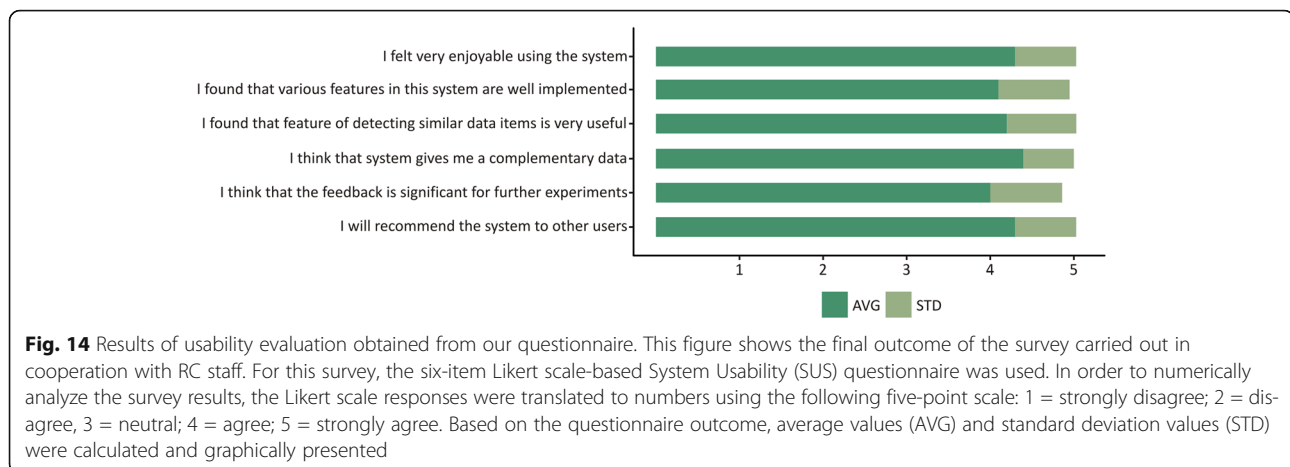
I felt very enjoyable using the system
I found that various features in this system are well implemented
I found that feature of detecting similar data items is very useful
I think that system gives me a complementary data
I think that the feedback is significant for further experiments
I will recommend the system to other users

1 2 3 4 5

AVG STD

**Fig. 14** Results of usability evaluation obtained from our questionnaire. This figure shows the final outcome of the survey carried out in cooperation with RC staff. For this survey, the six-item Likert scale-based System Usability (SUS) questionnaire was used. In order to numerically analyze the survey results, the Likert scale responses were translated to numbers using the following five-point scale: 1 = strongly disagree; 2 = disagree, 3 = neutral; 4 = agree; 5 = strongly agree. Based on the questionnaire outcome, average values (AVG) and standard deviation values (STD) were calculated and graphically presented